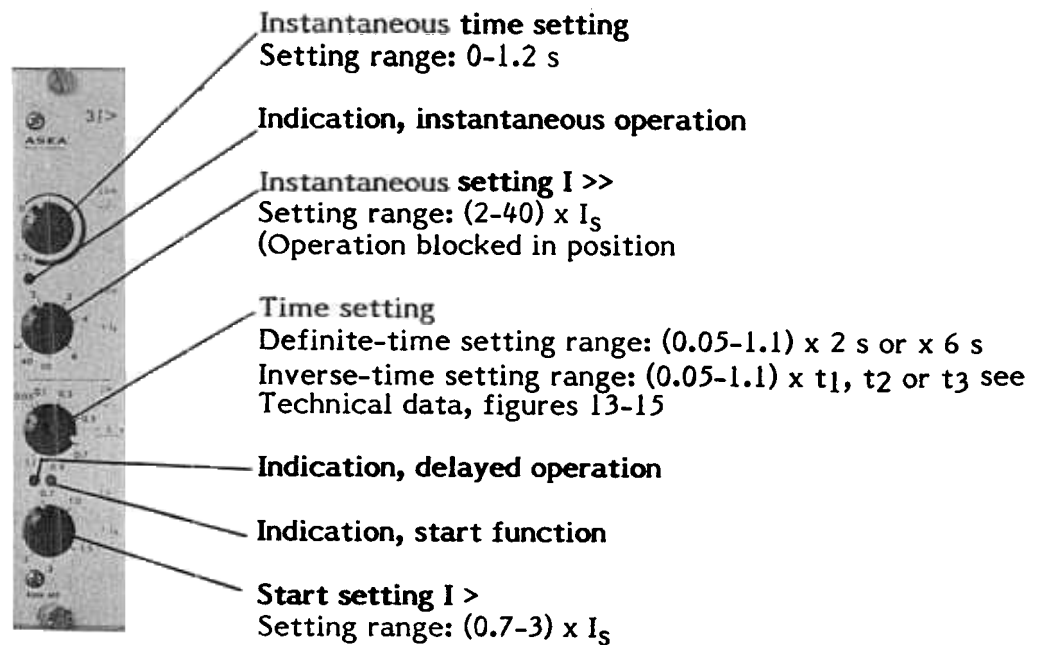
3I>
ASEA

Instantaneous time setting
Setting range: 0-1.2 s

Indication, instantaneous operation

Instantaneous setting I >>
Setting range: (2-40) x $I_s$
(Operation blocked in position

Time setting
Definite-time setting range: (0.05-1.1) x 2 s or x 6 s
Inverse-time setting range: (0.05-1.1) x $t_1$, $t_2$ or $t_3$ see Technical data, figures 13-15

Indication, delayed operation

Indication, start function

Start setting I >
Setting range: (0.7-3) x $I_s$